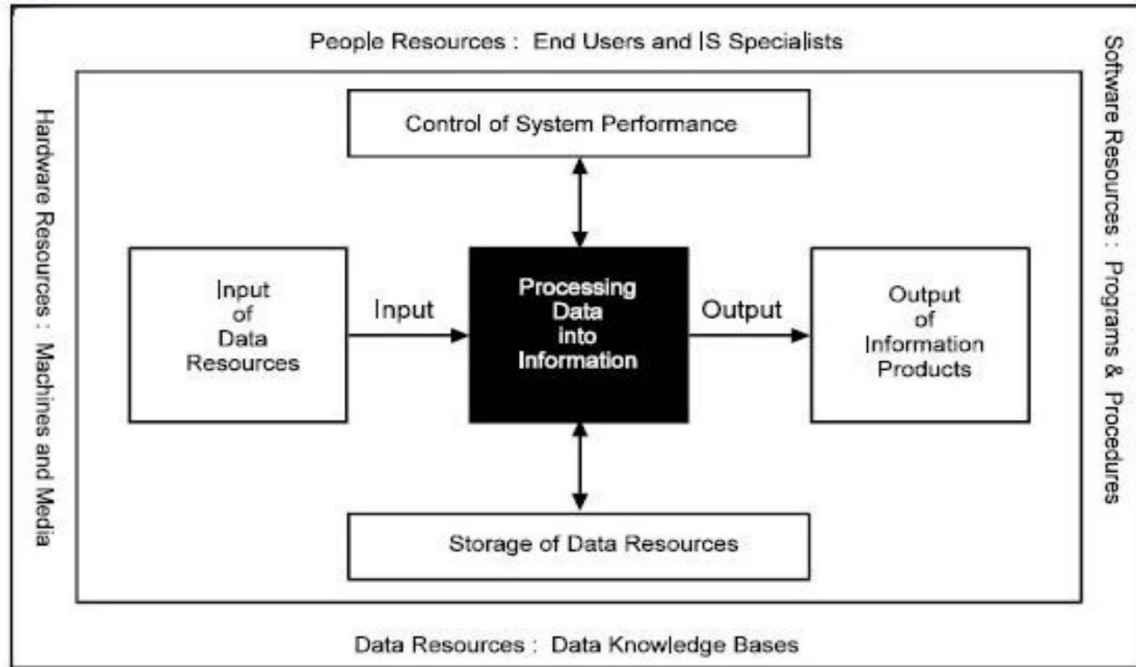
People Resources : End Users and IS Specialists

Hardware Resources : Machines and Media

Software Resources : Programs & Procedures

Control of System Performance

Input of Data Resources

Input

Processing Data into Information

Output

Output of Information Products

Storage of Data Resources

Data Resources : Data Knowledge Bases